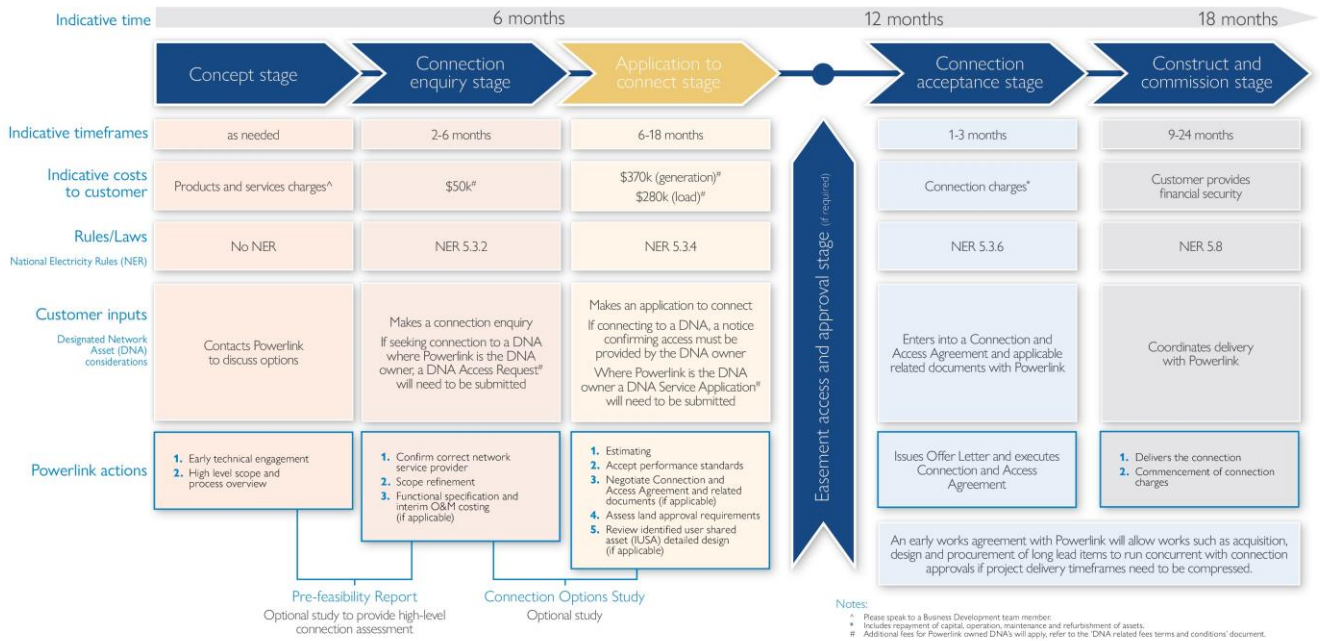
Indicative time | 6 months | 12 months | 18 months

| | Concept stage | Connection enquiry stage | Application to connect stage | Connection acceptance stage | Construct and commission stage |
|---|---|---|---|---|---|
| Indicative timeframes | as needed | 2-6 months | 6-18 months | 1-3 months | 9-24 months |
| Indicative costs to customer | Products and services charges^ | \$50k# | \$370k (generation)# \$280k (load)# | Connection charges* | Customer provides financial security |
| Rules/Laws National Electricity Rules (NER) | No NER | NER 5.3.2 | NER 5.3.4 | NER 5.3.6 | NER 5.8 |
| Customer inputs Designated Network Asset (DNA) considerations | Contacts Powerlink to discuss options | Makes a connection enquiry If seeking connection to a DNA where Powerlink is the DNA owner, a DNA Access Request# will need to be submitted | Makes an application to connect If connecting to a DNA, a notice confirming access must be provided by the DNA owner Where Powerlink is the DNA owner a DNA Service Application# will need to be submitted | Enters into a Connection and Access Agreement and applicable related documents with Powerlink | Coordinates delivery with Powerlink |
| Powerlink actions | 1. Early technical engagement 2. High level scope and process overview | 1. Confirm correct network service provider 2. Scope refinement 3. Functional specification and interim O&M costing (if applicable) | 1. Estimating 2. Accept performance standards 3. Negotiate Connection and Access Agreement and related documents (if applicable) 4. Assess land approval requirements 5. Review identified user shared asset (IUSA) detailed design (if applicable) | Issues Offer Letter and executes Connection and Access Agreement | 1. Delivers the connection 2. Commencement of connection charges |

Easement access and approval stage (if required)

An early works agreement with Powerlink will allow works such as acquisition, design and procurement of long lead items to run concurrent with connection approvals if project delivery timeframes need to be compressed.

Pre-feasibility Report
Optional study to provide high-level connection assessment

Connection Options Study
Optional study

Notes:
^ Please speak to a Business Development team member.
* Includes repayment of capital, operation, maintenance and refurbishment of assets.
# Additional fees for Powerlink owned DNA's will apply, refer to the 'DNA related fees terms and conditions' document.